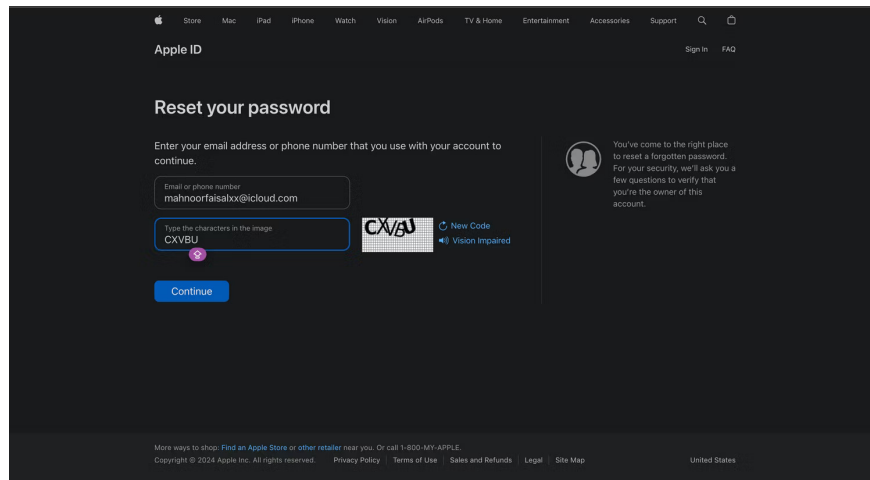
Store Mac iPad iPhone Watch Vision AirPods TV & Home Entertainment Accessories Support

Apple ID

Sign In FAQ

Reset your password

Enter your email address or phone number that you use with your account to continue.

Email or phone number
mahnoorfaisalxx@icloud.com

Type the characters in the image
CXVBU

CXVBU

New Code
Vision Impaired

Continue

You've come to the right place to reset a forgotten password. For your security, we'll ask you a few questions to verify that you're the owner of this account.

More ways to shop: Find an Apple Store or other retailer near you. Or call 1-800-MY-APPLE.

Copyright © 2024 Apple Inc. All rights reserved. Privacy Policy | Terms of Use | Sales and Refunds | Legal | Site Map

United States